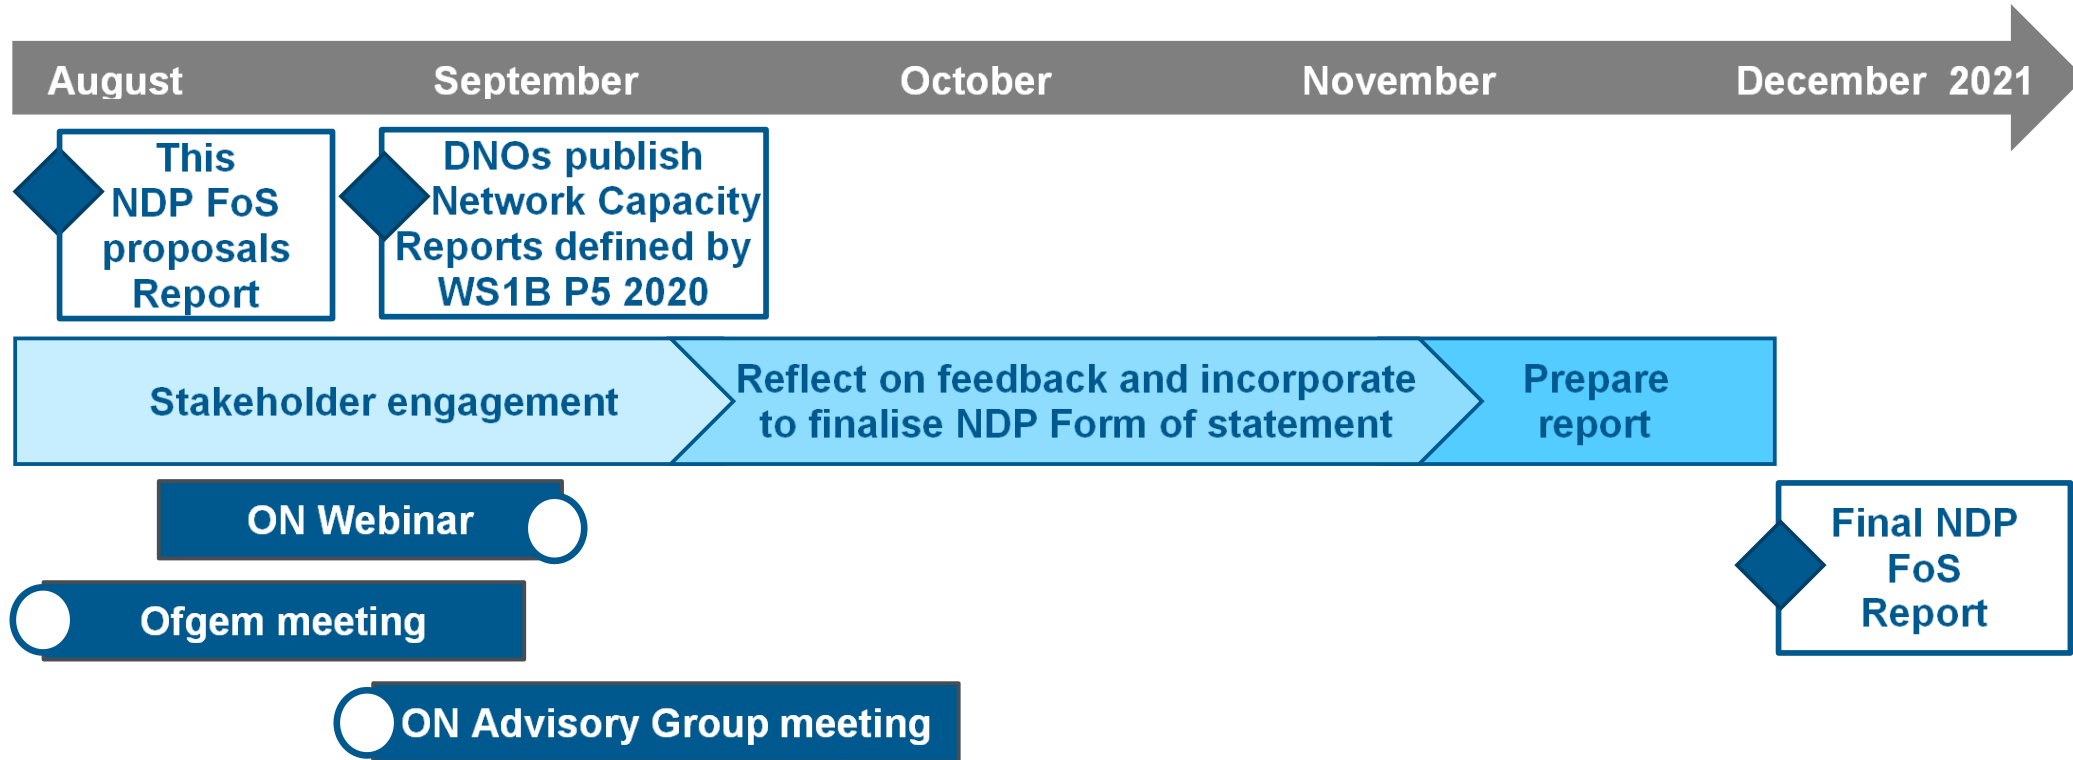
August September October November December 2021

This NDP FoS proposals Report

DNOs publish Network Capacity Reports defined by WS1B P5 2020

Stakeholder engagement

Reflect on feedback and incorporate to finalise NDP Form of statement

Prepare report

ON Webinar

Ofgem meeting

ON Advisory Group meeting

Final NDP FoS Report